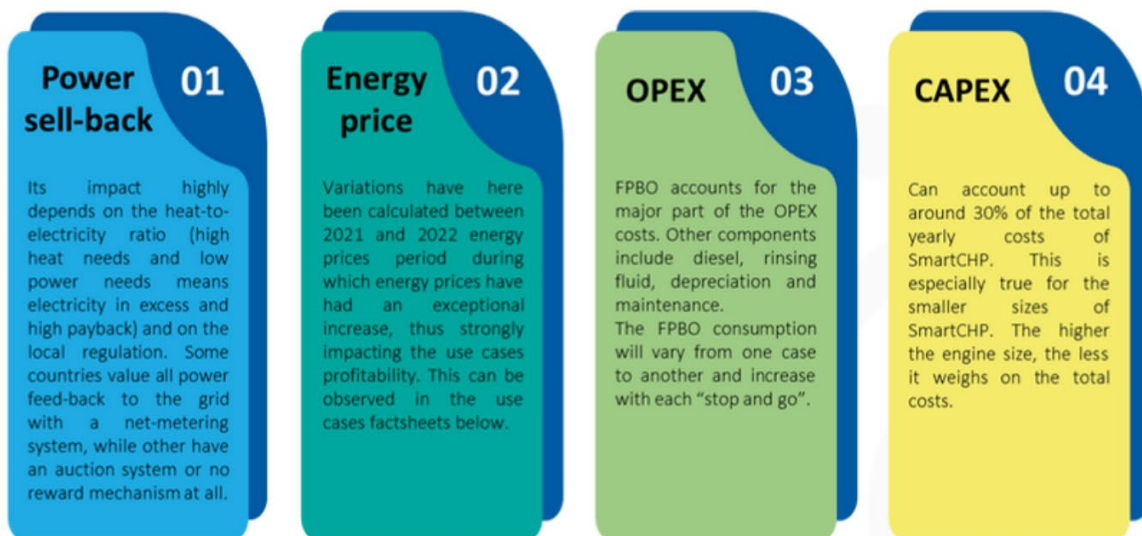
Power sell-back

01

Its impact highly depends on the heat-to-electricity ratio (high heat needs and low power needs means electricity in excess and high payback) and on the local regulation. Some countries value all power feed-back to the grid with a net-metering system, while other have an auction system or no reward mechanism at all.

Energy price

02

Variations have here been calculated between 2021 and 2022 energy prices period during which energy prices have had an exceptional increase, thus strongly impacting the use cases profitability. This can be observed in the use cases factsheets below.

OPEX

03

FPBO accounts for the major part of the OPEX costs. Other components include diesel, rinsing fluid, depreciation and maintenance.
The FPBO consumption will vary from one case to another and increase with each "stop and go".

CAPEX

04

Can account up to around 30% of the total yearly costs of SmartCHP. This is especially true for the smaller sizes of SmartCHP. The higher the engine size, the less it weighs on the total costs.